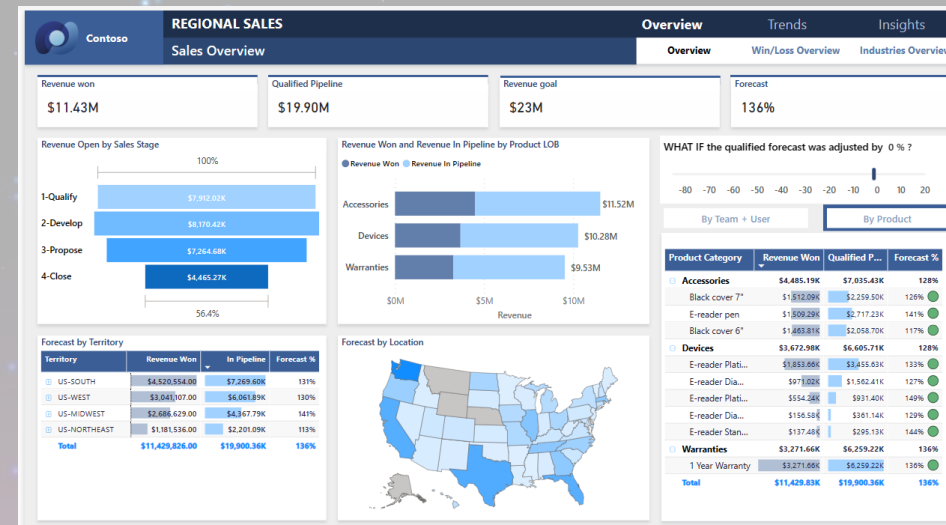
Contoso

REGIONAL SALES

Sales Overview

Overview Trends Insights

Overview Win/Loss Overview Industries Overvie

Revenue won
$11.43M

Qualified Pipeline
$19.90M

Revenue goal
$23M

Forecast
136%

Revenue Open by Sales Stage

100%

1-Qualify $7,912.02K
2-Develop $8,170.42K
3-Propose $7,264.68K
4-Close $4,465.27K

56.4%

Revenue Won and Revenue In Pipeline by Product LOB

Revenue Won Revenue In Pipeline

Accessories $11.52M
Devices $10.28M
Warranties $9.53M

$0M $5M $10M
Revenue

WHAT IF the qualified forecast was adjusted by 0 % ?

-80 -70 -60 -50 -40 -30 -20 -10 0 10 20

By Team + User
By Product

| Product Category | Revenue Won | Qualified P... | Forecast % |
|---|---|---|---|
| Accessories | $4,485.19K | $7,035.43K | 128% |
| Black cover 7" | $1,512.09K | $2,259.50K | 126% |
| E-reader pen | $1,509.27K | $2,717.23K | 141% |
| Black cover 6" | $1,463.81K | $2,058.70K | 117% |
| Devices | $3,672.98K | $6,605.71K | 128% |
| E-reader Plati... | $1,853.66K | $3,455.63K | 133% |
| E-reader Dia... | $971.02K | $1,562.41K | 127% |
| E-reader Plati... | $554.24K | $931.40K | 129% |
| E-reader Dia... | $156.58K | $361.14K | 129% |
| E-reader Stan... | $137.48K | $295.13K | 144% |
| Warranties | $3,271.66K | $6,259.22K | 136% |
| 1 Year Warranty | $3,271.66K | $6,259.22K | 136% |
| Total | $11,429.83K | $19,900.36K | 136% |

Forecast by Territory

| Territory | Revenue Won | In Pipeline | Forecast % |
|---|---|---|---|
| US-SOUTH | $4,520,554.00 | $7,269.60K | 131% |
| US-WEST | $3,041,107.00 | $6,061.89K | 130% |
| US-MIDWEST | $2,686,629.00 | $4,367.79K | 141% |
| US-NORTHEAST | $1,181,536.00 | $2,201.09K | 152% |
| Total | $11,429,826.00 | $19,900.36K | 136% |

Forecast by Location